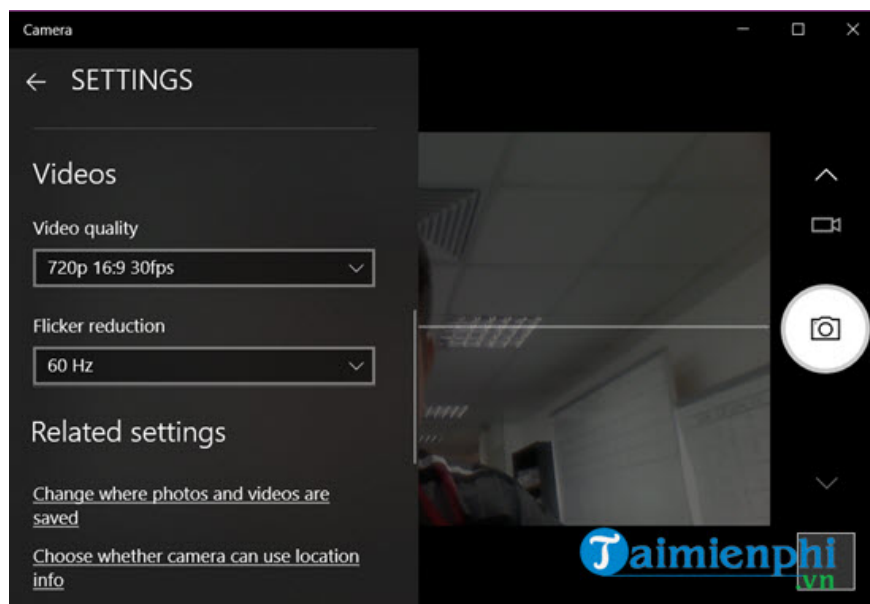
Camera

← SETTINGS

Videos

Video quality

720p 16:9 30fps

Flicker reduction

60 Hz

Related settings

Change where photos and videos are saved

Choose whether camera can use location info

Taimienphi.vn